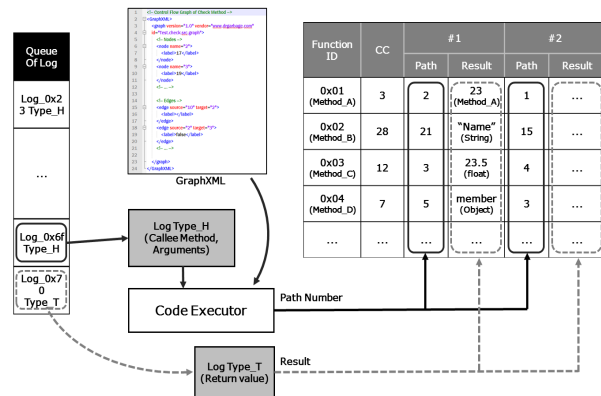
Queue Of Log

Log_0x23 Type_H

...

Log_0x6f Type_H

Log_0x70 Type_T

<!-- Control Flow Graph of Check Method -->
<GraphXML>
<graph version="1.0" vendor="www.drgsertugo.com" id="Test.check.cgs.graph">
<!-- Nodes -->
<node name="2">
<label>17</label>
</node>
<node name="3">
<label>18</label>
</node>
<!-- ... -->
<!-- Edges -->
<edge source="22" target="2">
<label></label>
</edge>
<edge source="2" target="3">
<label>false</label>
</edge>
<!-- ... -->
</graph>
</GraphXML>

GraphXML

Log Type_H (Callee Method, Arguments)

Code Executor

Path Number

Log Type_T (Return value)

Result

| Function ID | CC | #1 Path | #1 Result | #2 Path | #2 Result |
|---|---|---|---|---|---|
| 0x01 (Method_A) | 3 | 2 | 23 (Method_A) | 1 | ... |
| 0x02 (Method_B) | 28 | 21 | "Name" (String) | 15 | ... |
| 0x03 (Method_C) | 12 | 3 | 23.5 (float) | 4 | ... |
| 0x04 (Method_D) | 7 | 5 | member (Object) | 3 | ... |
| ... | ... | ... | ... | ... | ... |